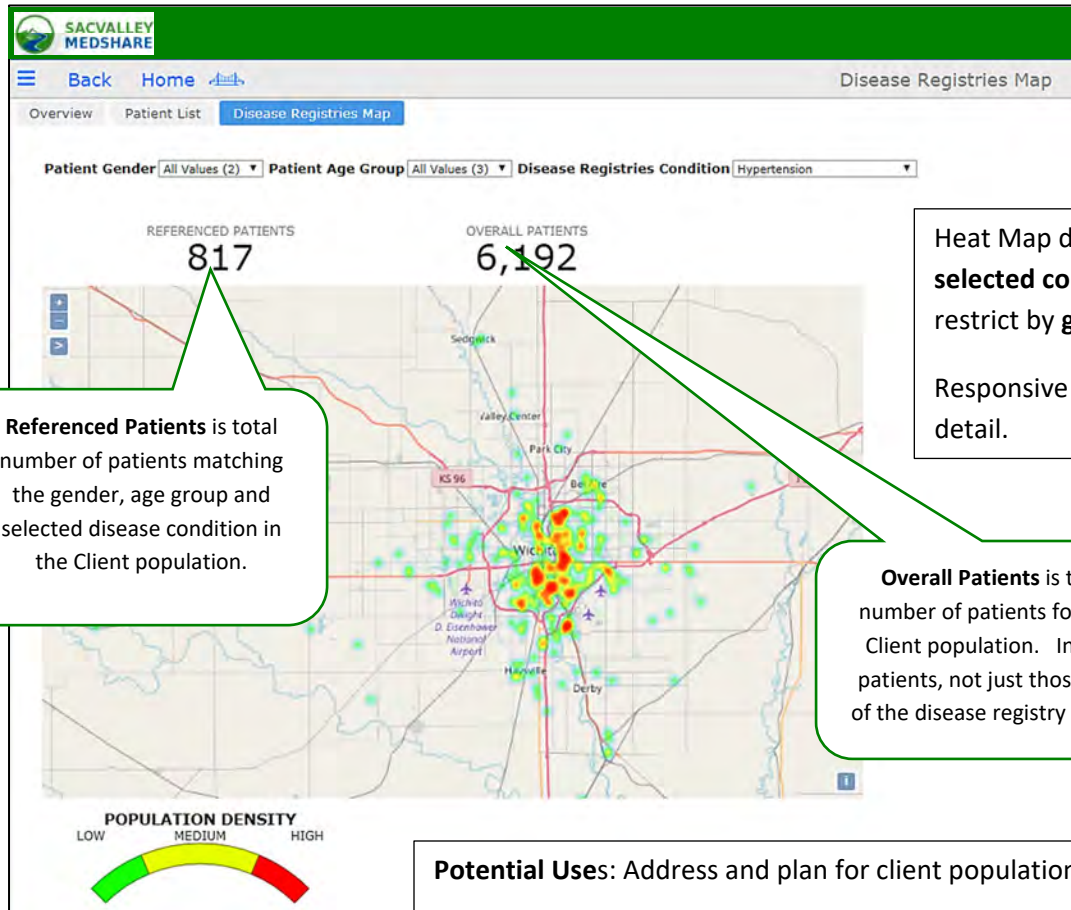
SACVALLEY MEDSHARE

Back Home

Disease Registries Map

Overview Patient List Disease Registries Map

Patient Gender All Values (2) Patient Age Group All Values (3) Disease Registries Condition Hypertension

REFERENCED PATIENTS
817

OVERALL PATIENTS
6,192

Heat Map d
selected co
restrict by g

Responsive
detail.

Sedgwick
Valley Center
Park City
KS 96
Bel Aire
Wichita
Wichita Dwight D. Eisenhower National Airport
Haysville
Derby

Referenced Patients is total number of patients matching the gender, age group and selected disease condition in the Client population.

Overall Patients is t
number of patients fo
Client population. In
patients, not just thos
of the disease registry

POPULATION DENSITY
LOW MEDIUM HIGH

Potential Uses: Address and plan for client population